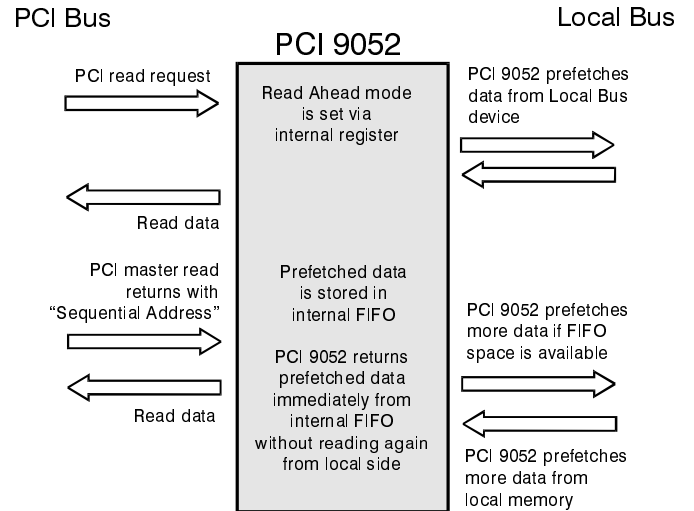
PCI Bus

PCI 9052

Local Bus

PCI read request

Read Ahead mode is set via internal register

PCI 9052 prefetches data from Local Bus device

Read data

PCI master read returns with "Sequential Address"

Prefetched data is stored in internal FIFO

PCI 9052 returns prefetched data immediately from internal FIFO without reading again from local side

PCI 9052 prefetches more data if FIFO space is available

Read data

PCI 9052 prefetches more data from local memory